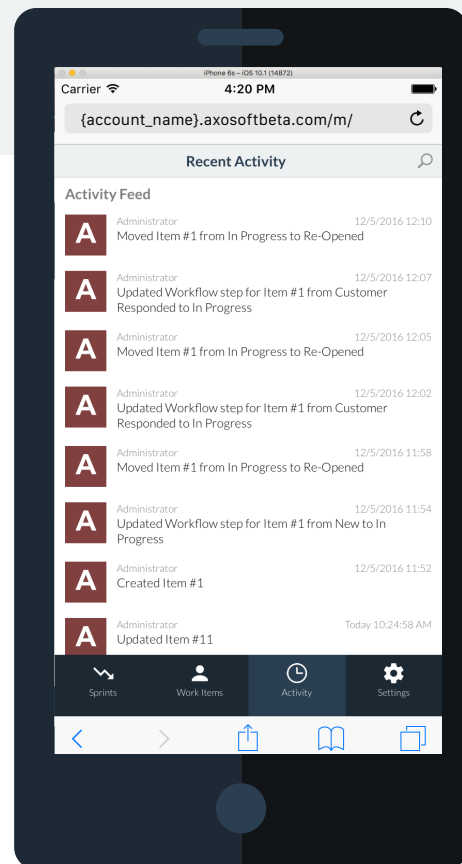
iPhone 6s – iOS 10.1 (14B72)

Carrier

4:20 PM

{account_name}.axosoftbeta.com/m/

Recent Activity

Activity Feed

A
Administrator
12/5/2016 12:10
Moved Item #1 from In Progress to Re-Opened

A
Administrator
12/5/2016 12:07
Updated Workflow step for Item #1 from Customer Responded to In Progress

A
Administrator
12/5/2016 12:05
Moved Item #1 from In Progress to Re-Opened

A
Administrator
12/5/2016 12:02
Updated Workflow step for Item #1 from Customer Responded to In Progress

A
Administrator
12/5/2016 11:58
Moved Item #1 from In Progress to Re-Opened

A
Administrator
12/5/2016 11:54
Updated Workflow step for Item #1 from New to In Progress

A
Administrator
12/5/2016 11:52
Created Item #1

A
Administrator
Today 10:24:58 AM
Updated Item #11

Sprints

Work Items

Activity

Settings